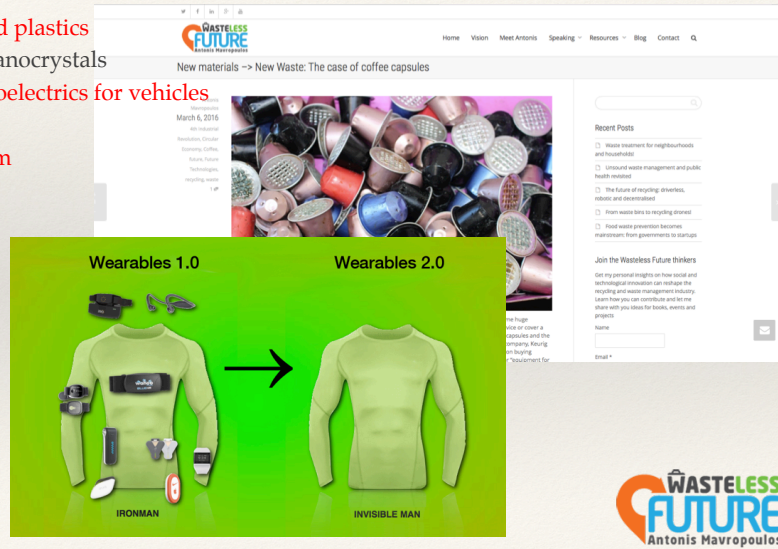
d plastics
anocrystals
electrics for vehicles
m

WASTELESS FUTURE Antonis Mavropoulos

Home Vision Meet Antonis Speaking Resources Blog Contact

New materials –> New Waste: The case of coffee capsules

March 6, 2016

4th Industrial Revolution, Circular Economy, Coffee, future, Future Technologies, recycling, waste

Recent Posts

Waste treatment for neighbourhoods and households!

Unsound waste management and public health revisited

The future of recycling: driverless, robotic and decentralised

From waste bins to recycling drones!

Food waste prevention becomes mainstream: from governments to startups

Join the Wasteless Future thinkers

Get my personal insights on how social and technological innovation can reshape the recycling and waste management industry. Learn how you can contribute and let me share with you ideas for books, events and projects

Name

Email *

me huge vice or cover a capsules and the company, Keurig on buying "equipment for

Wearables 1.0

Wearables 2.0

IRONMAN

INVISIBLE MAN

WASTELESS FUTURE Antonis Mavropoulos